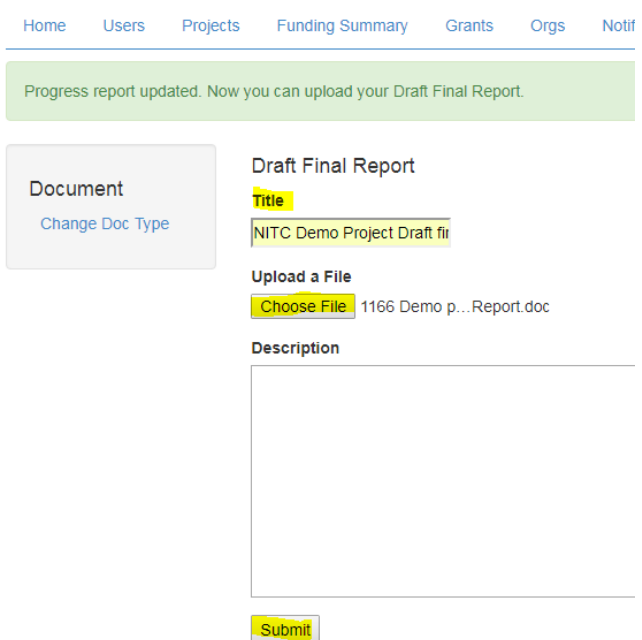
Home Users Projects Funding Summary Grants Orgs Notif

Progress report updated. Now you can upload your Draft Final Report.

Document

Change Doc Type

Draft Final Report

Title

NITC Demo Project Draft fi

Upload a File

Choose File 1166 Demo p…Report.doc

Description

Submit